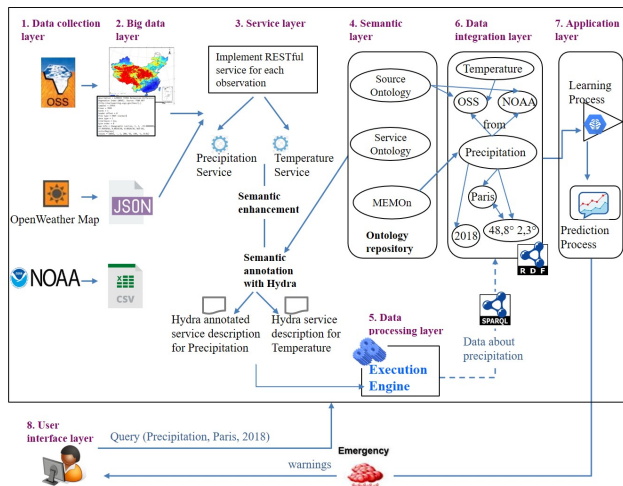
1. Data collection layer

2. Big data layer

3. Service layer

4. Semantic layer

6. Data integration layer

7. Application layer

OSS

Implement RESTful service for each observation

Source Ontology

Temperature

OSS

NOAA

from

Service Ontology

Precipitation

Learning Process

Precipitation Service

Temperature Service

JSON

OpenWeather Map

Semantic enhancement

MEMOn

Paris

Prediction Process

Ontology repository

2018

48,8° 2,3°

RDF

NOAA

CSV

Semantic annotation with Hydra

SPARQL

Hydra annotated service description for Precipitation

Hydra service description for Temperature

5. Data processing layer

Data about precipitation

Execution Engine

8. User interface layer

Query (Precipitation, Paris, 2018)

Emergency

warnings